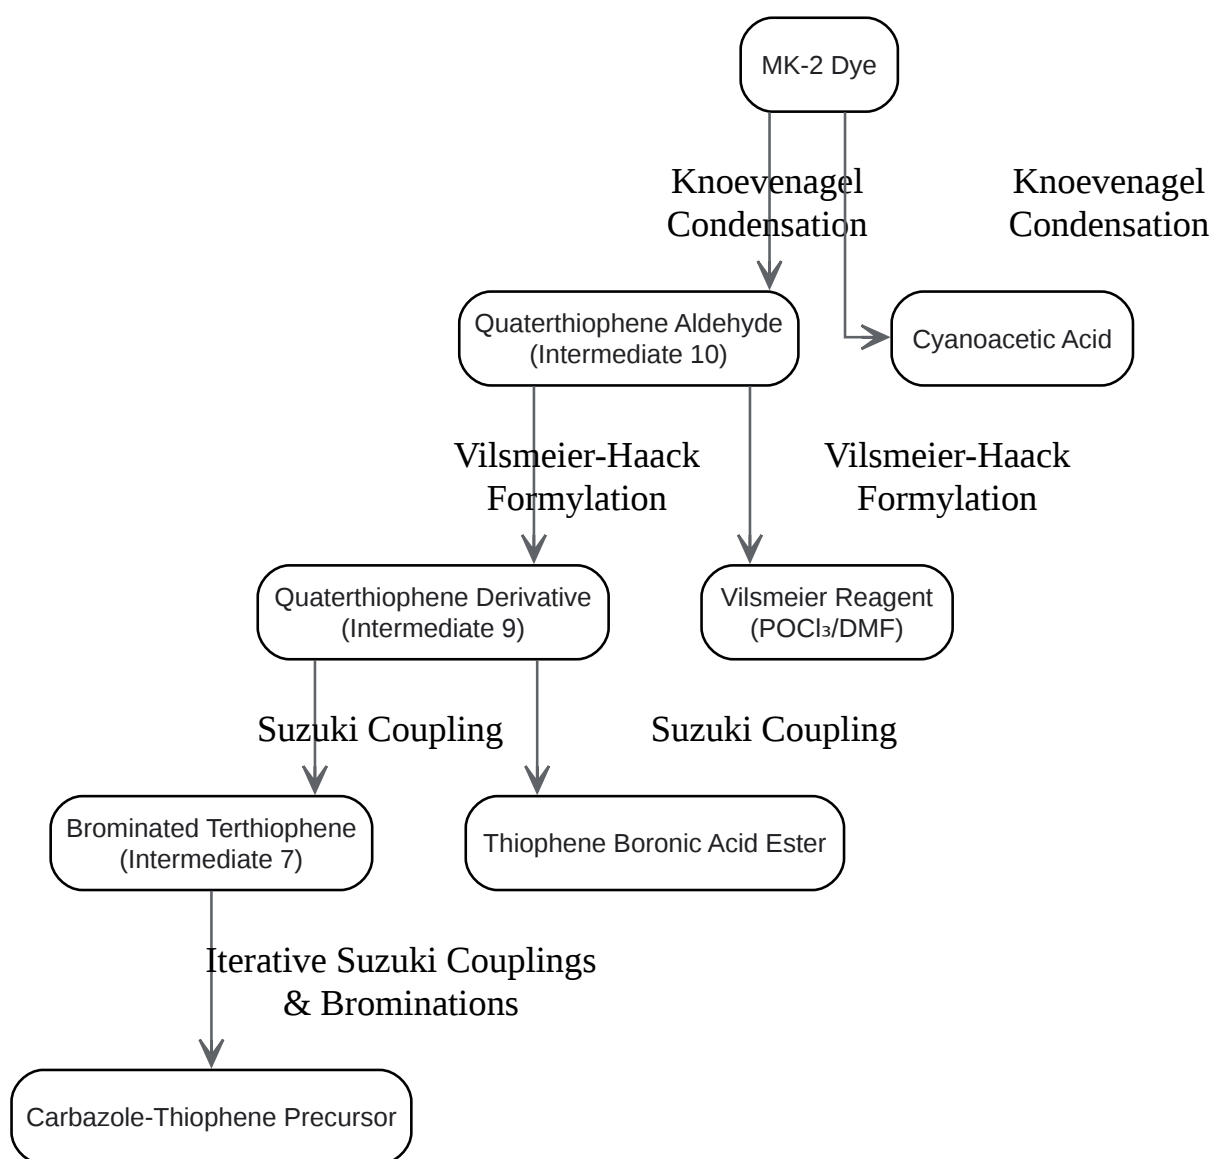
MK-2 Dye

Knoevenagel Condensation

Knoevenagel Condensation

Quaterthiophene Aldehyde (Intermediate 10)

Cyanoacetic Acid

Vilsmeier-Haack Formylation

Vilsmeier-Haack Formylation

Quaterthiophene Derivative (Intermediate 9)

Vilsmeier Reagent ($POCl_3$/DMF)

Suzuki Coupling

Suzuki Coupling

Brominated Terthiophene (Intermediate 7)

Thiophene Boronic Acid Ester

Iterative Suzuki Couplings & Brominations

Carbazole-Thiophene Precursor